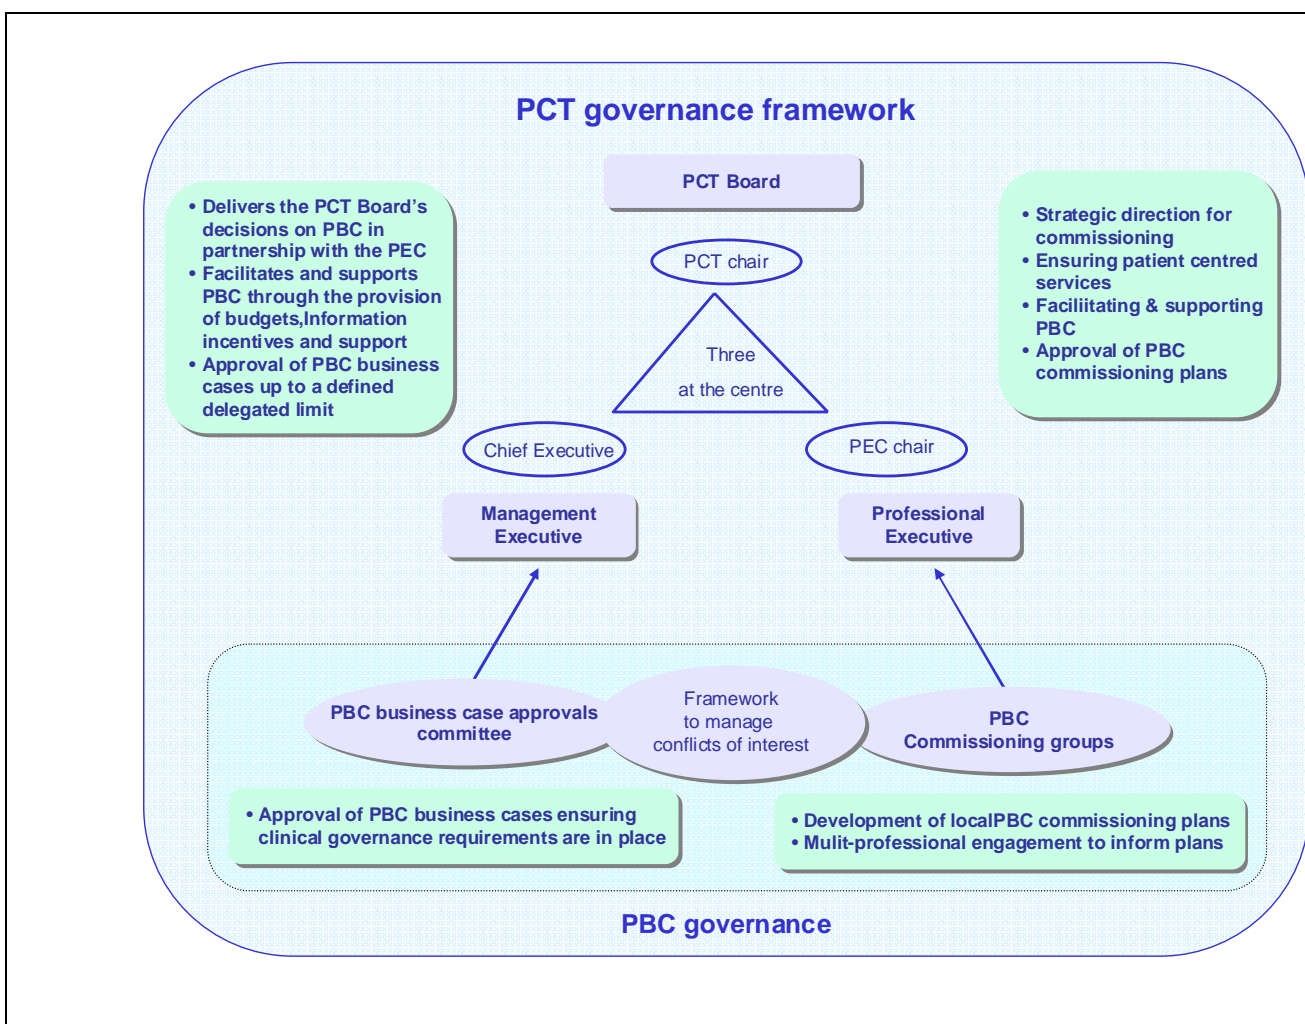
PCT governance framework

PCT Board

• Delivers the PCT Board's decisions on PBC in partnership with the PEC
• Facilitates and supports PBC through the provision of budgets,Information incentives and support
• Approval of PBC business cases up to a defined delegated limit

• Strategic direction for commissioning
• Ensuring patient centred services
• Faciliitating & supporting PBC
• Approval of PBC commissioning plans

PCT chair

Three at the centre

Chief Executive

PEC chair

Management Executive

Professional Executive

PBC business case approvals committee

Framework to manage conflicts of interest

PBC Commissioning groups

• Approval of PBC business cases ensuring clinical governance requirements are in place

• Development of localPBC commissioning plans
• Mulit-professional engagement to inform plans

PBC governance